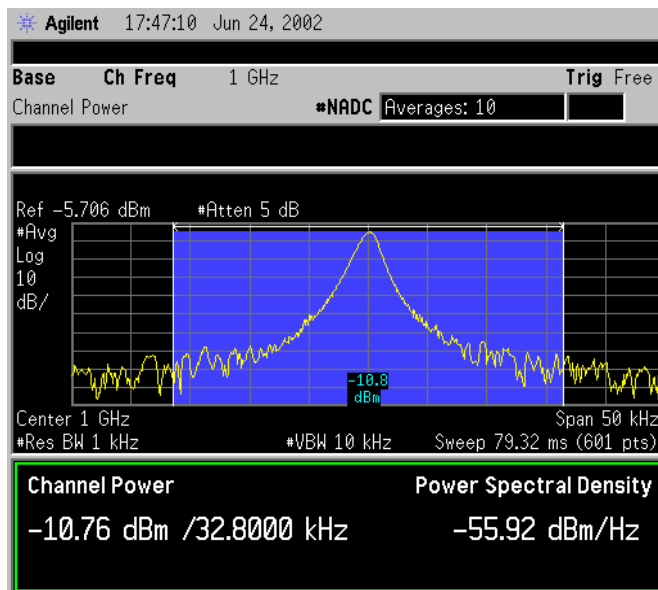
Agilent 17:47:10 Jun 24, 2002

Base Ch Freq 1 GHz Trig Free

Channel Power #NADC Averages: 10

Ref -5.706 dBm #Atten 5 dB

#Avg

Log

10

dB/

-10.8 dBm

Center 1 GHz Span 50 kHz

#Res BW 1 kHz #VBW 10 kHz Sweep 79.32 ms (601 pts)

Channel Power Power Spectral Density

-10.76 dBm /32.8000 kHz -55.92 dBm/Hz